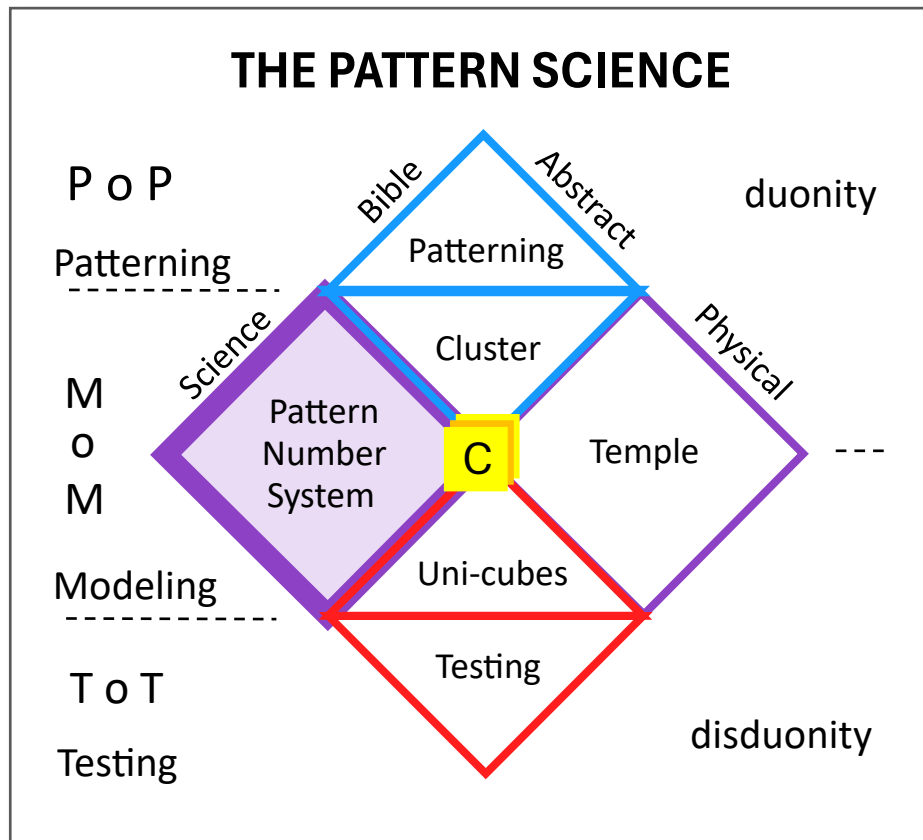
THE PATTERN SCIENCE

P o P

Patterning

Bible

Abstract

Patterning

duonity

Cluster

Science

Physical

M
o
M

Pattern Number System

C

Temple

---

Modeling

Uni-cubes

Testing

T o T

Testing

disduonity